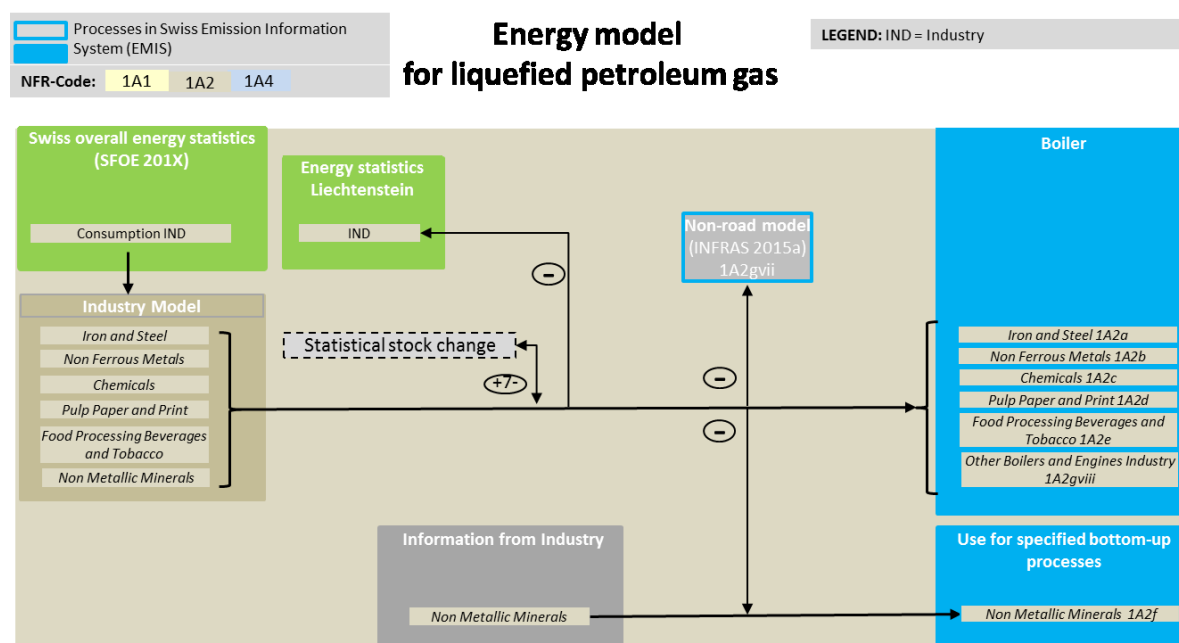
Processes in Swiss Emission Information System (EMIS)

NFR-Code: 1A1 1A2 1A4

Energy model for liquefied petroleum gas

LEGEND: IND = Industry

Swiss overall energy statistics (SFOE 201X)

Consumption IND

Energy statistics Liechtenstein

IND

Non-road model (INFRAS 2015a) 1A2gvii

Boiler

Industry Model

Iron and Steel

Non Ferrous Metals

Chemicals

Pulp Paper and Print

Food Processing Beverages and Tobacco

Non Metallic Minerals

Statistical stock change

+/-

-

-

-

Iron and Steel 1A2a

Non Ferrous Metals 1A2b

Chemicals 1A2c

Pulp Paper and Print 1A2d

Food Processing Beverages and Tobacco 1A2e

Other Boilers and Engines Industry 1A2gviii

Information from Industry

Non Metallic Minerals

Use for specified bottom-up processes

Non Metallic Minerals 1A2f